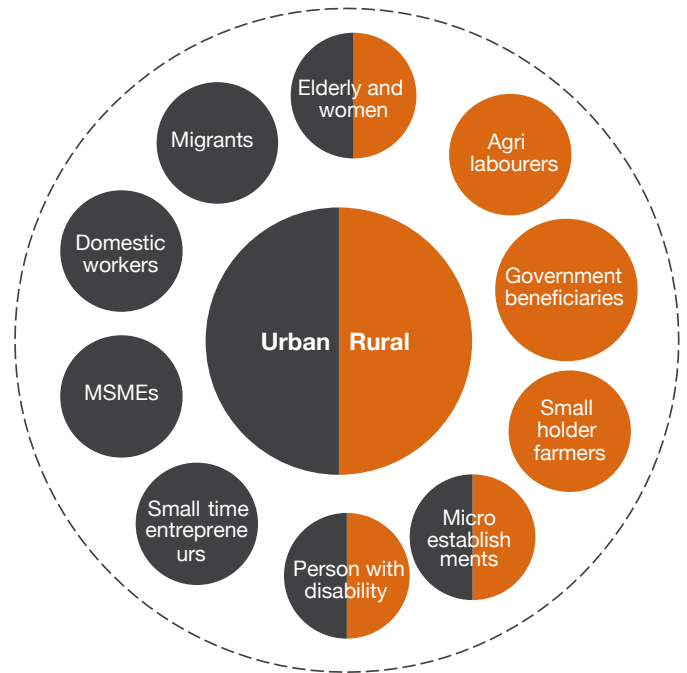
Elderly and women

Migrants

Agri labourers

Domestic workers

Government beneficiaries

Urban Rural

MSMEs

Small holder farmers

Small time entrepreneurs

Micro establishments

Person with disability